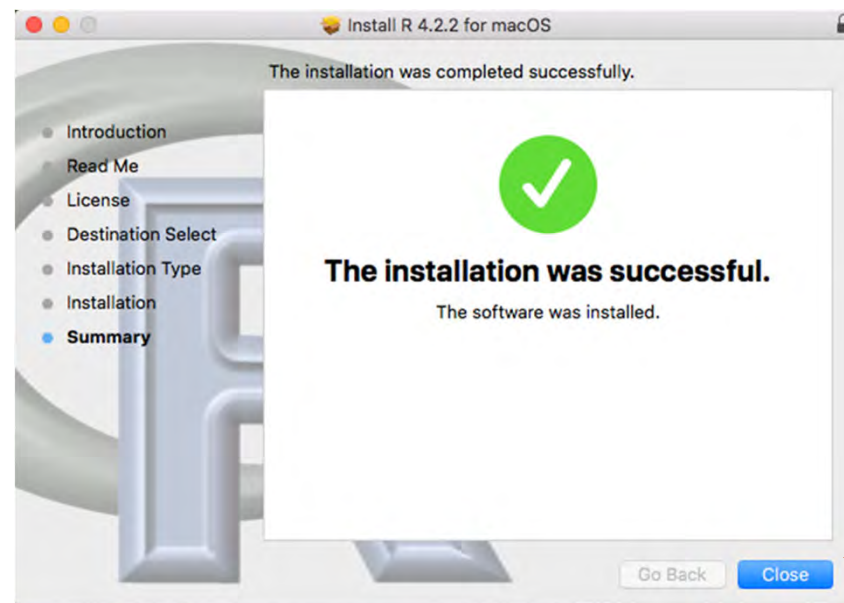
Install R 4.2.2 for macOS

The installation was completed successfully.

Introduction
Read Me
License
Destination Select
Installation Type
Installation
Summary

The installation was successful.

The software was installed.

Go Back
Close